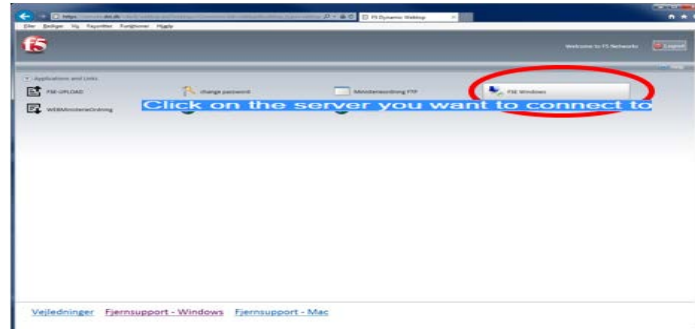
https:// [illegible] .dk
F5 Dynamic Webtop
Filer Rediger Vis Favoritter Funktioner Hjælp
f5
Welcome to F5 Networks
Logout
Applications and Links
FSK-UPLOAD
change password
Ministerordning FTP
FSK Windows
WEBMinisterOrdning
Click on the server you want to connect to
Vejledninger Fjernsupport - Windows Fjernsupport - Mac